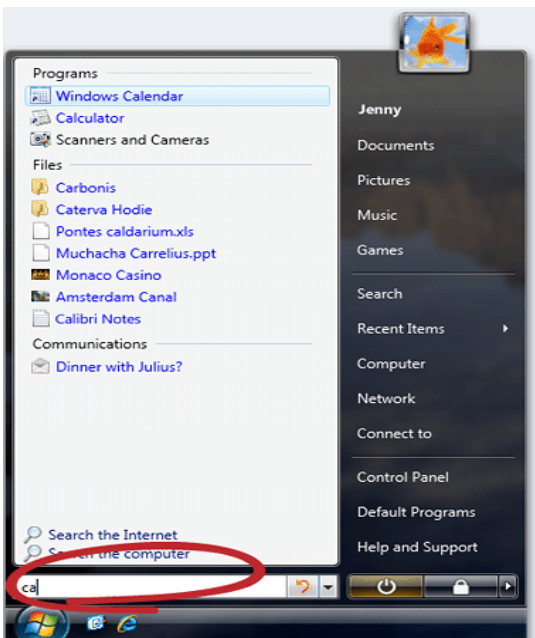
Programs
Windows Calendar
Calculator
Scanners and Cameras
Files
Carbonis
Caterva Hodie
Pontes caldarium.xls
Muchacha Carrelius.ppt
Monaco Casino
Amsterdam Canal
Calibri Notes
Communications
Dinner with Julius?

Search the Internet
Search the computer
ca

Jenny
Documents
Pictures
Music
Games
Search
Recent Items
Computer
Network
Connect to
Control Panel
Default Programs
Help and Support